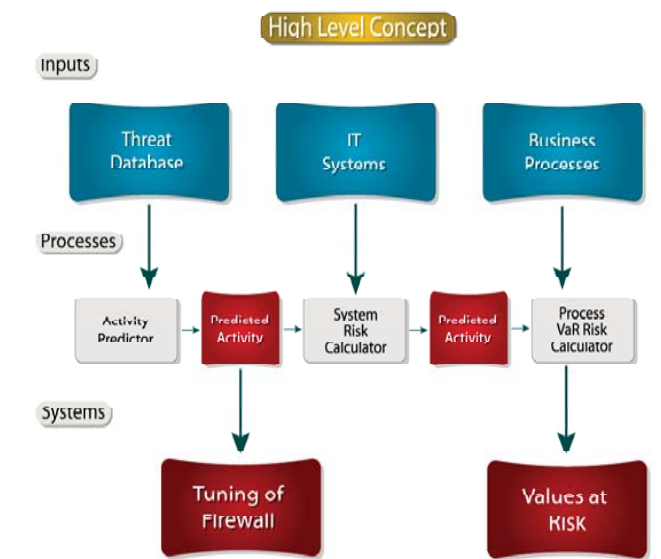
High Level Concept

Inputs

Threat Database

IT Systems

Business Processes

Processes

Activity Predictor

Predicted Activity

System Risk Calculator

Predicted Activity

Process VaR Risk Calculator

Systems

Tuning of Firewall

Values at RISK